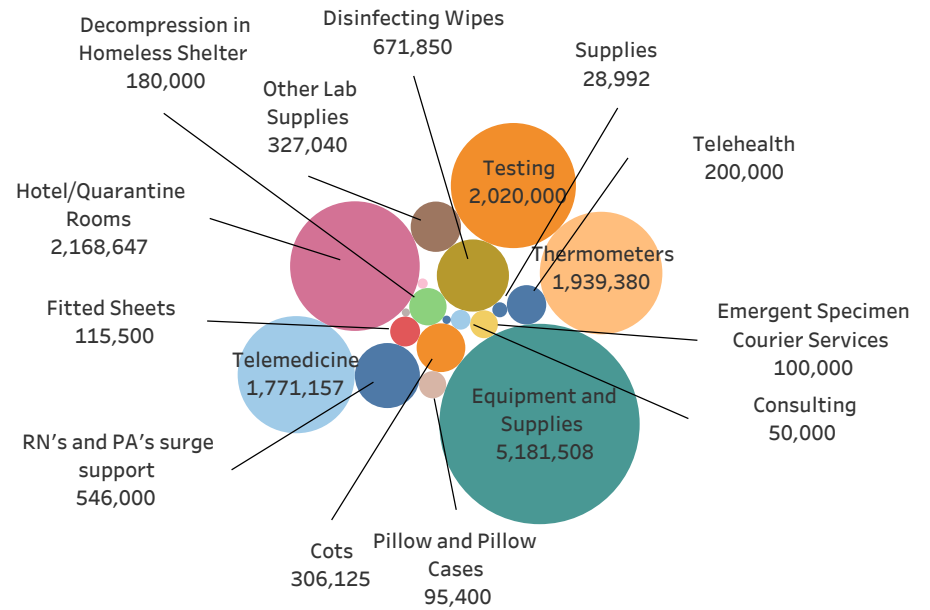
Decompression in Homeless Shelter
180,000

Disinfecting Wipes
671,850

Supplies
28,992

Other Lab Supplies
327,040

Telehealth
200,000

Testing
2,020,000

Hotel/Quarantine Rooms
2,168,647

Thermometers
1,939,380

Fitted Sheets
115,500

Emergent Specimen Courier Services
100,000

Telemedicine
1,771,157

Equipment and Supplies
5,181,508

Consulting
50,000

RN's and PA's surge support
546,000

Cots
306,125

Pillow and Pillow Cases
95,400